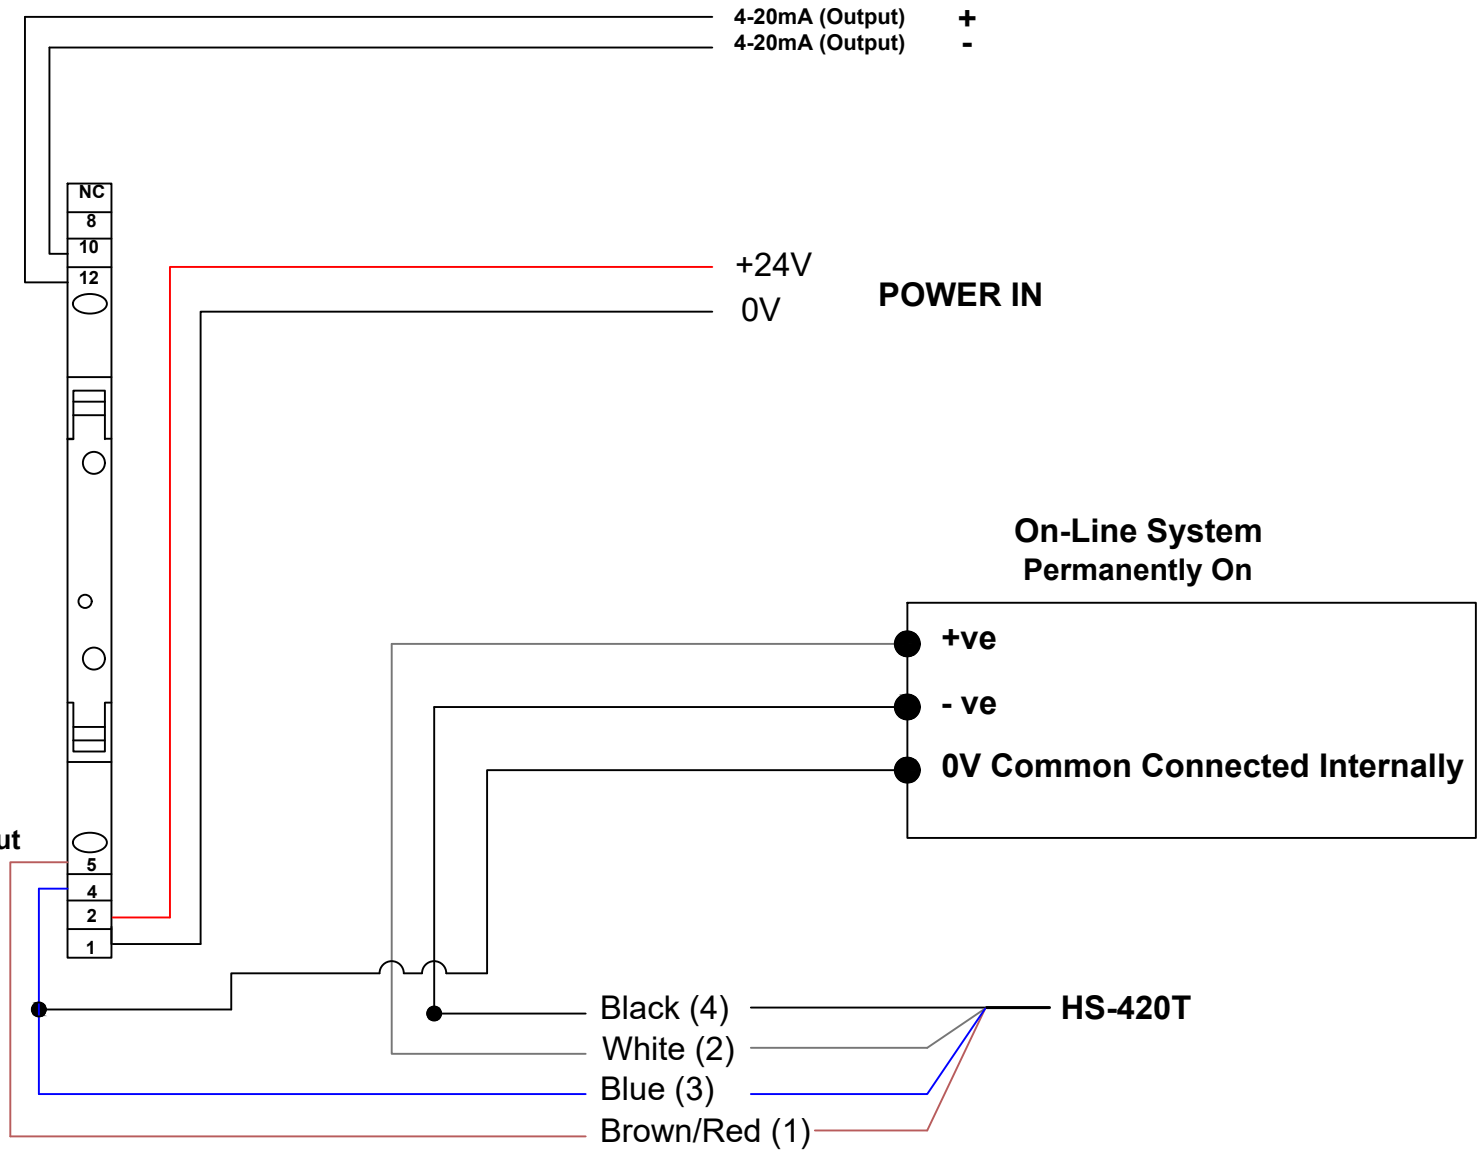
4-20mA (Output) +
4-20mA (Output) -

NC
8
10
12

+24V
0V
POWER IN

On-Line System
Permanently On

+ve
- ve
0V Common Connected Internally

ut
5
4
2
1

Black (4)
White (2)
Blue (3)
Brown/Red (1)
HS-420T